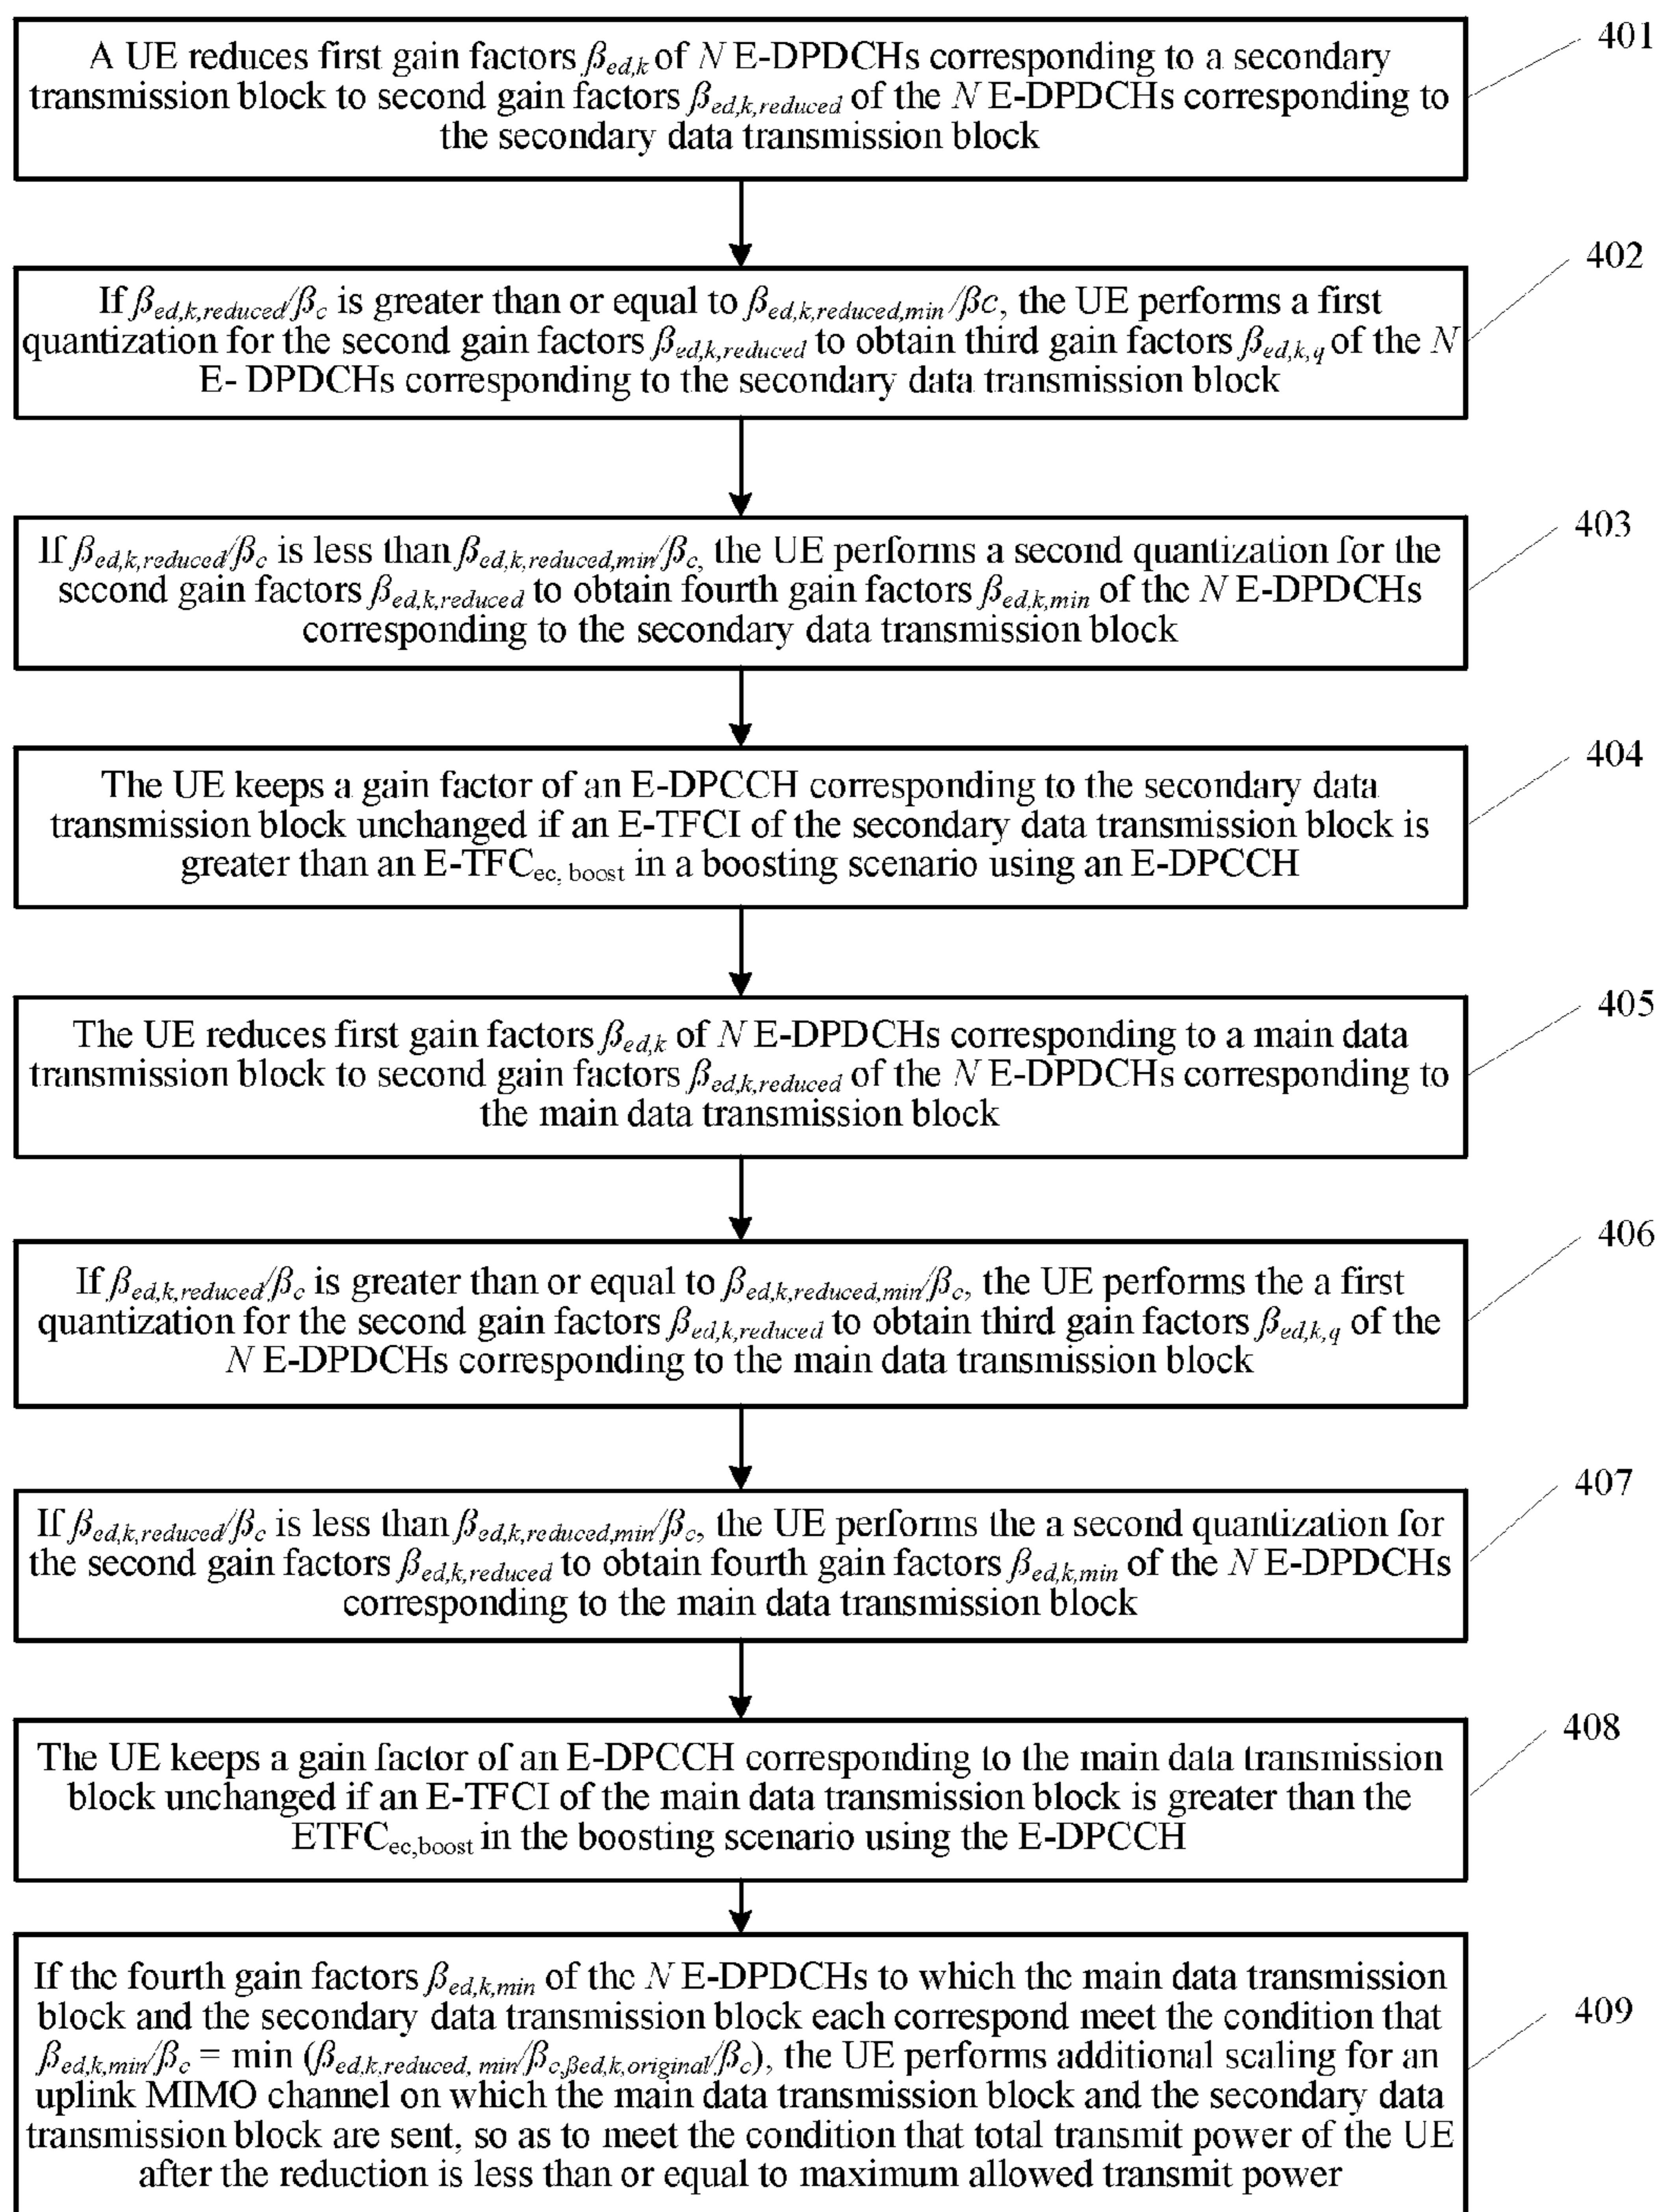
A UE reduces first gain factors $\beta_{ed,k}$ of $N$ E-DPDCHs corresponding to a secondary transmission block to second gain factors $\beta_{ed,k,reduced}$ of the $N$ E-DPDCHs corresponding to the secondary data transmission block

401

If $\beta_{ed,k,reduced}/\beta_c$ is greater than or equal to $\beta_{ed,k,reduced,min}/\beta c$, the UE performs a first quantization for the second gain factors $\beta_{ed,k,reduced}$ to obtain third gain factors $\beta_{ed,k,q}$ of the $N$ E- DPDCHs corresponding to the secondary data transmission block

402

If $\beta_{ed,k,reduced}/\beta_c$ is less than $\beta_{ed,k,reduced,min}/\beta_c$, the UE performs a second quantization for the second gain factors $\beta_{ed,k,reduced}$ to obtain fourth gain factors $\beta_{ed,k,min}$ of the $N$ E-DPDCHs corresponding to the secondary data transmission block

403

The UE keeps a gain factor of an E-DPCCH corresponding to the secondary data transmission block unchanged if an E-TFCI of the secondary data transmission block is greater than an E-TFC$_{ec,\ boost}$ in a boosting scenario using an E-DPCCH

404

The UE reduces first gain factors $\beta_{ed,k}$ of $N$ E-DPDCHs corresponding to a main data transmission block to second gain factors $\beta_{ed,k,reduced}$ of the $N$ E-DPDCHs corresponding to the main data transmission block

405

If $\beta_{ed,k,reduced}/\beta_c$ is greater than or equal to $\beta_{ed,k,reduced,min}/\beta_c$, the UE performs the a first quantization for the second gain factors $\beta_{ed,k,reduced}$ to obtain third gain factors $\beta_{ed,k,q}$ of the $N$ E-DPDCHs corresponding to the main data transmission block

406

If $\beta_{ed,k,reduced}/\beta_c$ is less than $\beta_{ed,k,reduced,min}/\beta_c$, the UE performs the a second quantization for the second gain factors $\beta_{ed,k,reduced}$ to obtain fourth gain factors $\beta_{ed,k,min}$ of the $N$ E-DPDCHs corresponding to the main data transmission block

407

The UE keeps a gain factor of an E-DPCCH corresponding to the main data transmission block unchanged if an E-TFCI of the main data transmission block is greater than the ETFC$_{ec,boost}$ in the boosting scenario using the E-DPCCH

408

If the fourth gain factors $\beta_{ed,k,min}$ of the $N$ E-DPDCHs to which the main data transmission block and the secondary data transmission block each correspond meet the condition that $\beta_{ed,k,min}/\beta_c$ = min ($\beta_{ed,k,reduced,\ min}/\beta_c$,$\beta ed,k,original/\beta_c$), the UE performs additional scaling for an uplink MIMO channel on which the main data transmission block and the secondary data transmission block are sent, so as to meet the condition that total transmit power of the UE after the reduction is less than or equal to maximum allowed transmit power

409